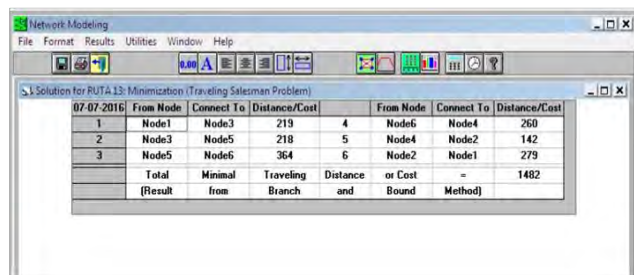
Network Modeling

File Format Results Utilities Window Help

0.00 A

Solution for RUTA 13: Minimization (Traveling Salesman Problem)

| 07-07-2016 | From Node | Connect To | Distance/Cost | | From Node | Connect To | Distance/Cost |
|---|---|---|---|---|---|---|---|
| 1 | Node1 | Node3 | 219 | 4 | Node6 | Node4 | 260 |
| 2 | Node3 | Node5 | 218 | 5 | Node4 | Node2 | 142 |
| 3 | Node5 | Node6 | 364 | 6 | Node2 | Node1 | 279 |
| | Total | Minimal | Traveling | Distance | or Cost | = | 1482 |
| | (Result | from | Branch | and | Bound | Method) | |